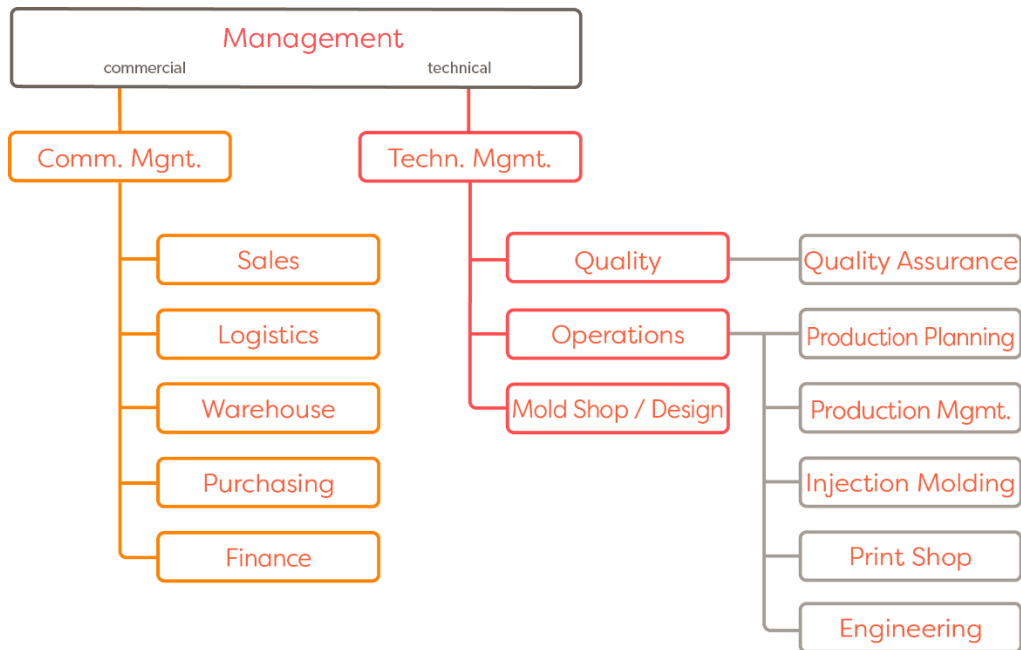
Management
commercial
technical

Comm. Mgnt.
Sales
Logistics
Warehouse
Purchasing
Finance

Techn. Mgmt.
Quality
Quality Assurance
Operations
Production Planning
Production Mgmt.
Injection Molding
Print Shop
Engineering
Mold Shop / Design